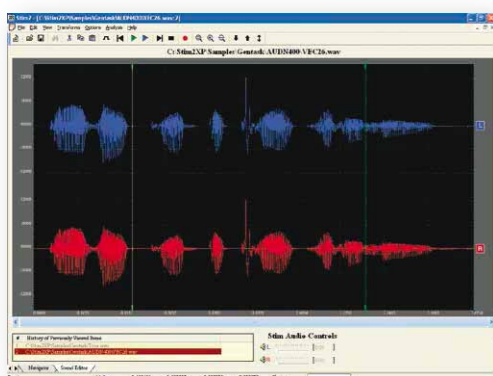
Stim2 - [C:\Stim2XP\Sampler\Gentask\AUDN400-VEC26.wav]
File Edit View Transforms Options Analysis Help
C:\Stim2XP\Sampler\Gentask\AUDN400-VEC26.wav
L
R
History of Previously Viewed Items
Stim Audio Controls
Navigator
Sound Editor